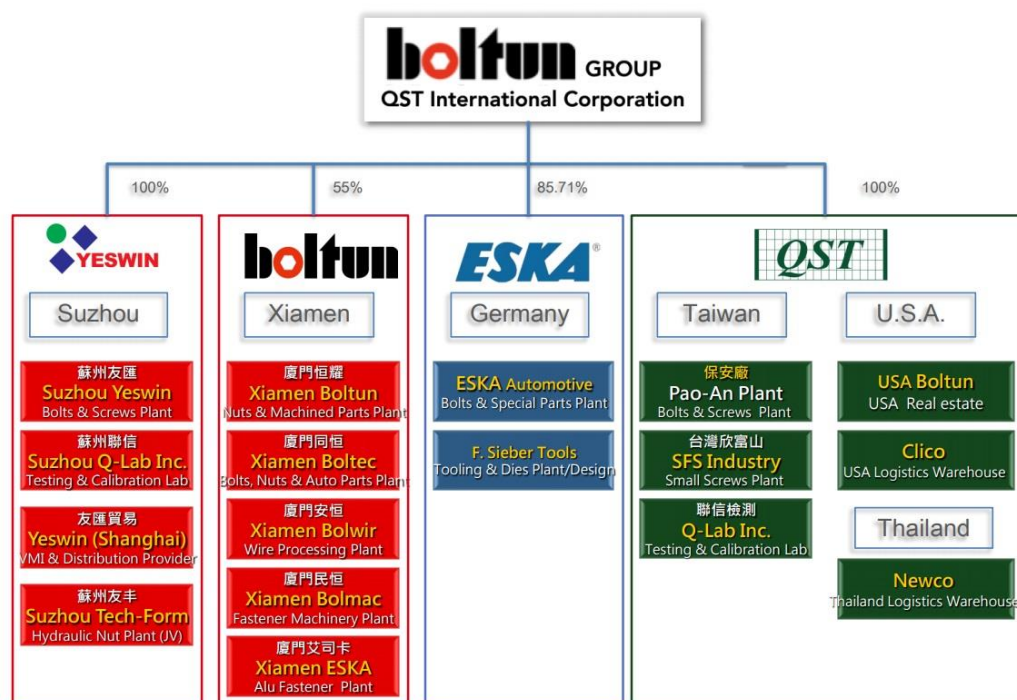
boltun GROUP
QST International Corporation

100%
55%
85.71%
100%

YESWIN
Suzhou

蘇州友匯
Suzhou Yeswin
Bolts & Screws Plant

蘇州聯信
Suzhou Q-Lab Inc.
Testing & Calibration Lab

友匯貿易
Yeswin (Shanghai)
VMI & Distribution Provider

蘇州友丰
Suzhou Tech-Form
Hydraulic Nut Plant (JV)

boltun
Xiamen

廈門恒耀
Xiamen Boltun
Nuts & Machined Parts Plant

廈門同恒
Xiamen Boltec
Bolts, Nuts & Auto Parts Plant

廈門安恒
Xiamen Bolwir
Wire Processing Plant

廈門民恒
Xiamen Bolmac
Fastener Machinery Plant

廈門艾司卡
Xiamen ESKA
Alu Fastener Plant

ESKA®
Germany

ESKA Automotive
Bolts & Special Parts Plant

F. Sieber Tools
Tooling & Dies Plant/Design

QST
Taiwan

保安廠
Pao-An Plant
Bolts & Screws Plant

台灣欣富山
SFS Industry
Small Screws Plant

聯信檢測
Q-Lab Inc.
Testing & Calibration Lab

U.S.A.

USA Boltun
USA Real estate

Clico
USA Logistics Warehouse

Thailand

Newco
Thailand Logistics Warehouse